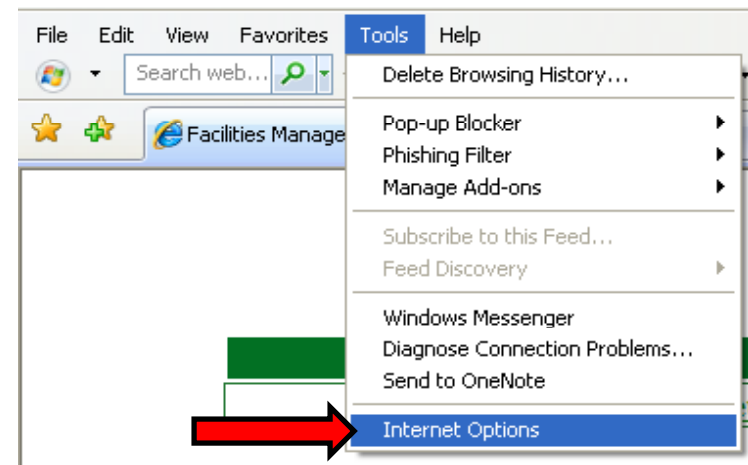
File Edit View Favorites Tools Help

Search web...

Facilities Manage

Delete Browsing History...

Pop-up Blocker
Phishing Filter
Manage Add-ons

Subscribe to this Feed...
Feed Discovery

Windows Messenger
Diagnose Connection Problems...
Send to OneNote

Internet Options